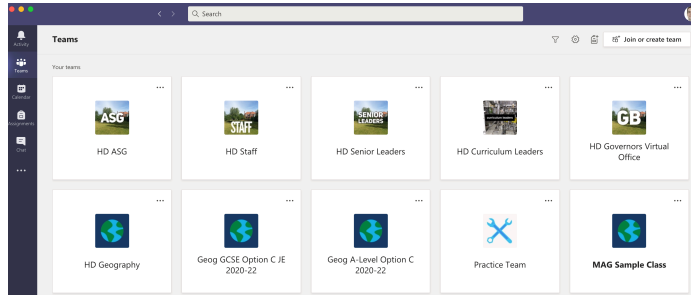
Search

Activity
Teams
Calendar
Assignments
Chat
...

Teams

Join or create team

Your teams

...
ASG
HD ASG

...
STAFF
HD Staff

...
SENIOR LEADERS
HD Senior Leaders

...
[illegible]
HD Curriculum Leaders

...
GB
HD Governors Virtual Office

...
HD Geography

...
Geog GCSE Option C JE 2020-22

...
Geog A-Level Option C 2020-22

...
Practice Team

...
MAG Sample Class